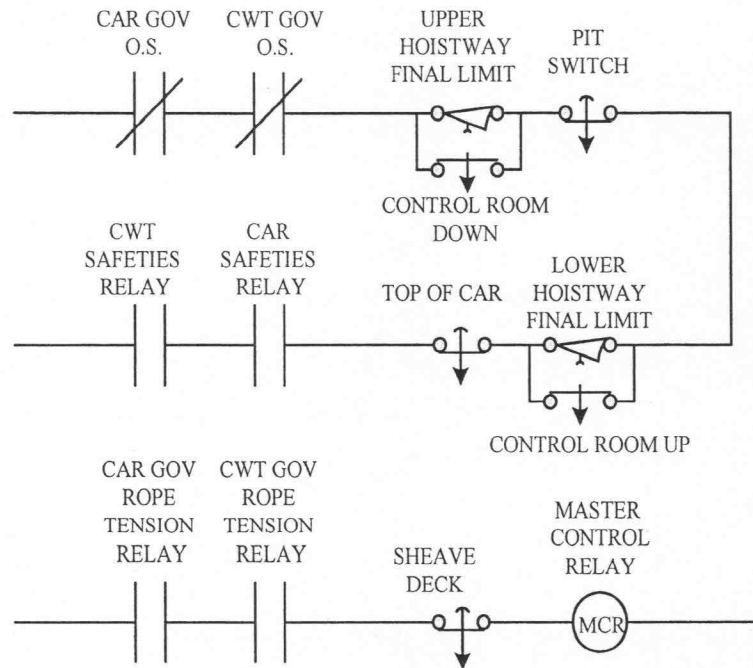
CAR GOV O.S.

CWT GOV O.S.

UPPER HOISTWAY FINAL LIMIT

PIT SWITCH

CONTROL ROOM DOWN

CWT SAFETIES RELAY

CAR SAFETIES RELAY

TOP OF CAR

LOWER HOISTWAY FINAL LIMIT

CONTROL ROOM UP

CAR GOV ROPE TENSION RELAY

CWT GOV ROPE TENSION RELAY

SHEAVE DECK

MASTER CONTROL RELAY

MCR